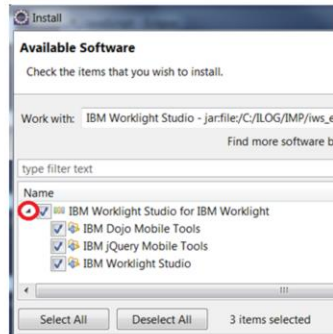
Install

Available Software

Check the items that you wish to install.

Work with: IBM Worklight Studio - jar:file:/C:/ILOG/IMP/iws_e

Find more software b

type filter text

Name

IBM Worklight Studio for IBM Worklight

IBM Dojo Mobile Tools

IBM jQuery Mobile Tools

IBM Worklight Studio

Select All

Deselect All

3 items selected